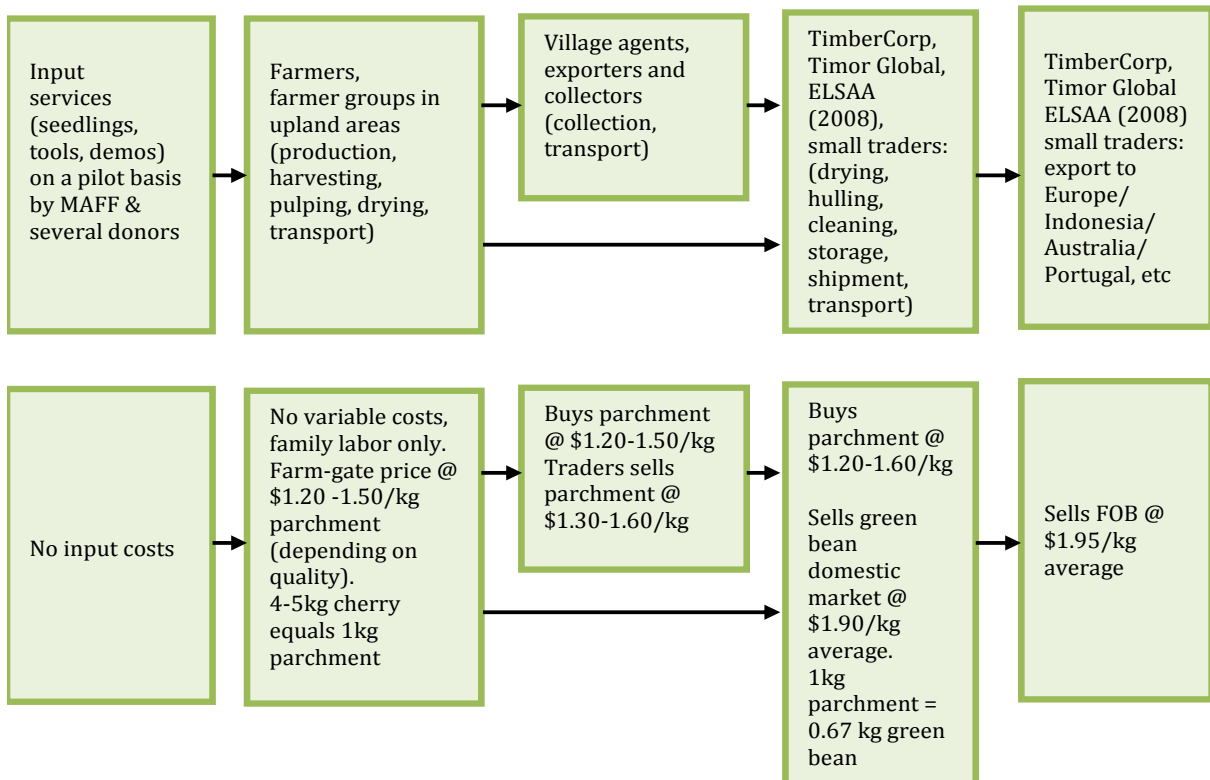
Input services (seedlings, tools, demos) on a pilot basis by MAFF & several donors

Farmers, farmer groups in upland areas (production, harvesting, pulping, drying, transport)

Village agents, exporters and collectors (collection, transport)

TimberCorp, Timor Global, ELSAA (2008), small traders: (drying, hulling, cleaning, storage, shipment, transport)

TimberCorp, Timor Global ELSAA (2008) small traders: export to Europe/ Indonesia/ Australia/ Portugal, etc

No input costs

No variable costs, family labor only. Farm-gate price @ \$1.20 -1.50/kg parchment (depending on quality). 4-5kg cherry equals 1kg parchment

Buys parchment @ \$1.20-1.50/kg Traders sells parchment @ \$1.30-1.60/kg

Buys parchment @ \$1.20-1.60/kg

Sells green bean domestic market @ \$1.90/kg average. 1kg parchment = 0.67 kg green bean

Sells FOB @ \$1.95/kg average